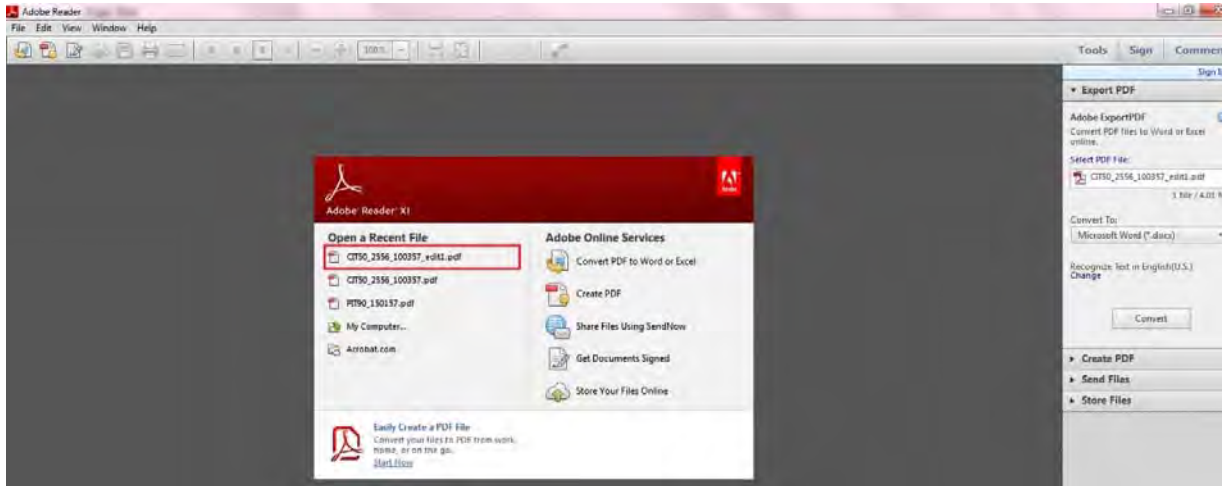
Adobe Reader

File Edit View Window Help

100%

Tools Sign Commen

Sign I

▾ Export PDF

Adobe ExportPDF

Convert PDF files to Word or Excel online.

Select PDF File:

CIT50_2556_100357_edit1.pdf

1 file / 4.01 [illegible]

Convert To:

Microsoft Word (*.docx)

Recognize Text in English(U.S.) Change

Convert

▸ Create PDF

▸ Send Files

▸ Store Files

Adobe Reader XI

Adobe

Open a Recent File

CIT50_2556_100357_edit1.pdf

CIT50_2556_100357.pdf

PIT90_150157.pdf

My Computer...

Acrobat.com

Adobe Online Services

Convert PDF to Word or Excel

Create PDF

Share Files Using SendNow

Get Documents Signed

Store Your Files Online

Easily Create a PDF File

Convert your files to PDF from work, home, or on the go.

Start Now